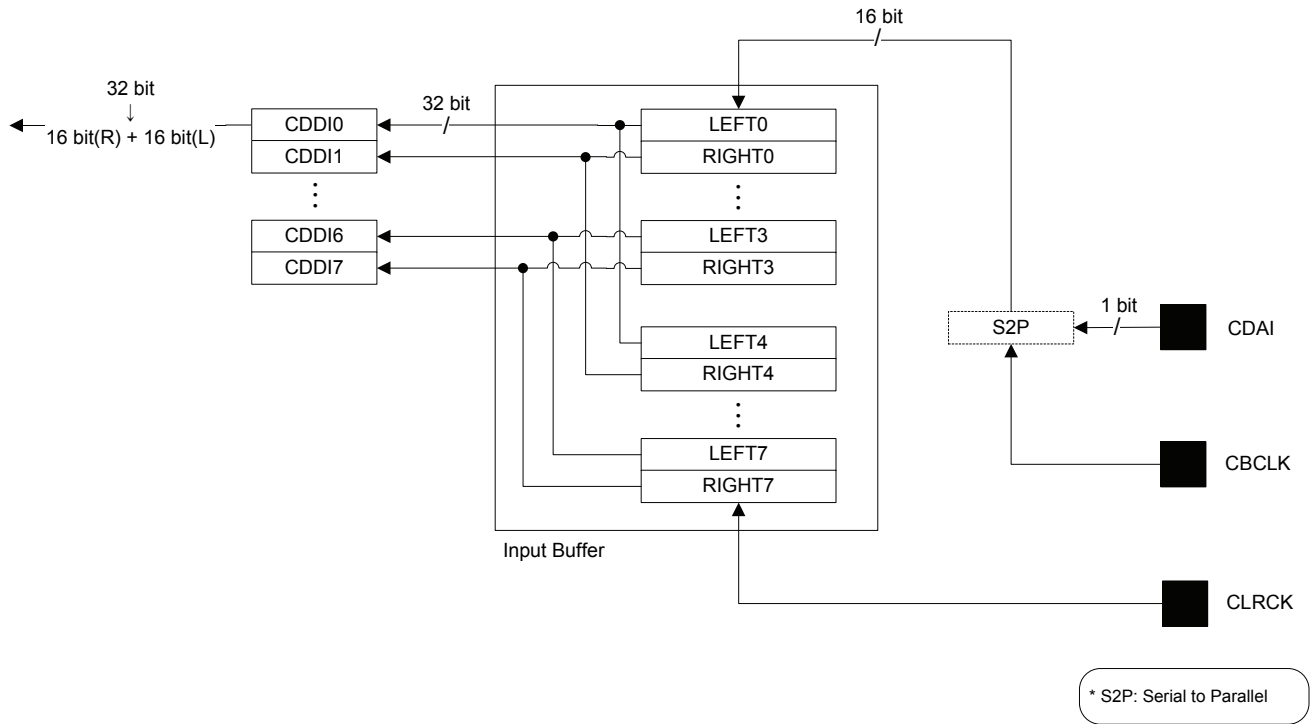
16 bit

32 bit
↓
16 bit(R) + 16 bit(L)

CDDI0
CDDI1
⋮
CDDI6
CDDI7

32 bit

LEFT0
RIGHT0
⋮
LEFT3
RIGHT3

LEFT4
RIGHT4
⋮
LEFT7
RIGHT7

Input Buffer

1 bit
S2P
CDAI

CBCLK

CLRCK

* S2P: Serial to Parallel